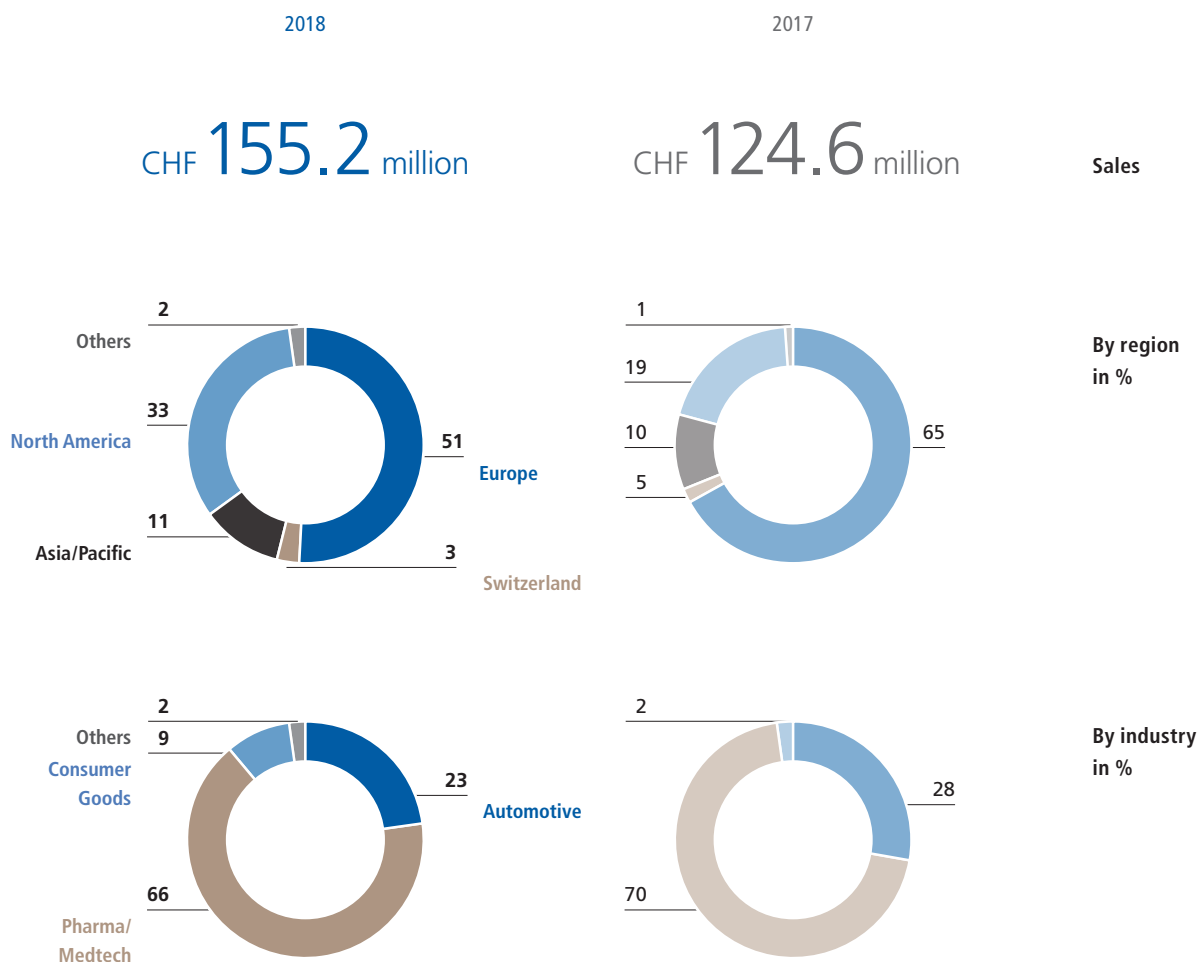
2018

2017

CHF 155.2 million

CHF 124.6 million

Sales

2
Others
33
North America
11
Asia/Pacific
51
Europe
3
Switzerland

1
19
10
5
65

By region in %

2
Others
9
Consumer Goods
66
Pharma/ Medtech
23
Automotive

2
28
70

By industry in %